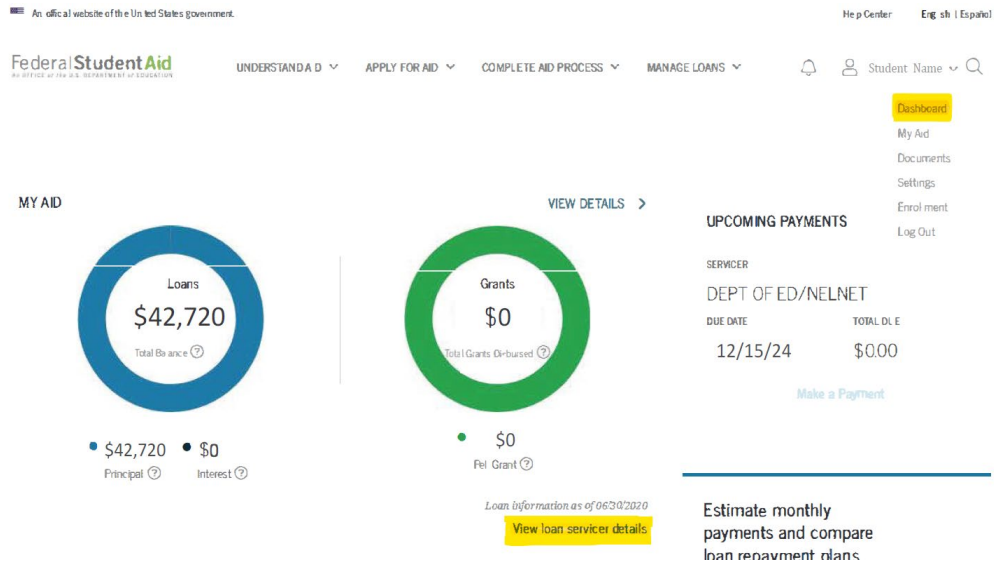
An offical website of the United States government.

Help Center English | Español

Federal Student Aid
AN OFFICE of the U.S. DEPARTMENT of EDUCATION

UNDERSTAND AID APPLY FOR AID COMPLETE AID PROCESS MANAGE LOANS

Student Name

Dashboard
My Aid
Documents
Settings
Enrollment
Log Out

MY AID

VIEW DETAILS >

Loans
$42,720
Total Balance ?

$42,720
Principal ?

$0
Interest ?

Grants
$0
Total Grants Disbursed ?

$0
Pell Grant ?

Loan information as of 06/30/2020

View loan servicer details

UPCOMING PAYMENTS

SERVICER
DEPT OF ED/NELNET

DUE DATE
12/15/24

TOTAL DUE
$0.00

Make a Payment

Estimate monthly payments and compare loan repayment plans